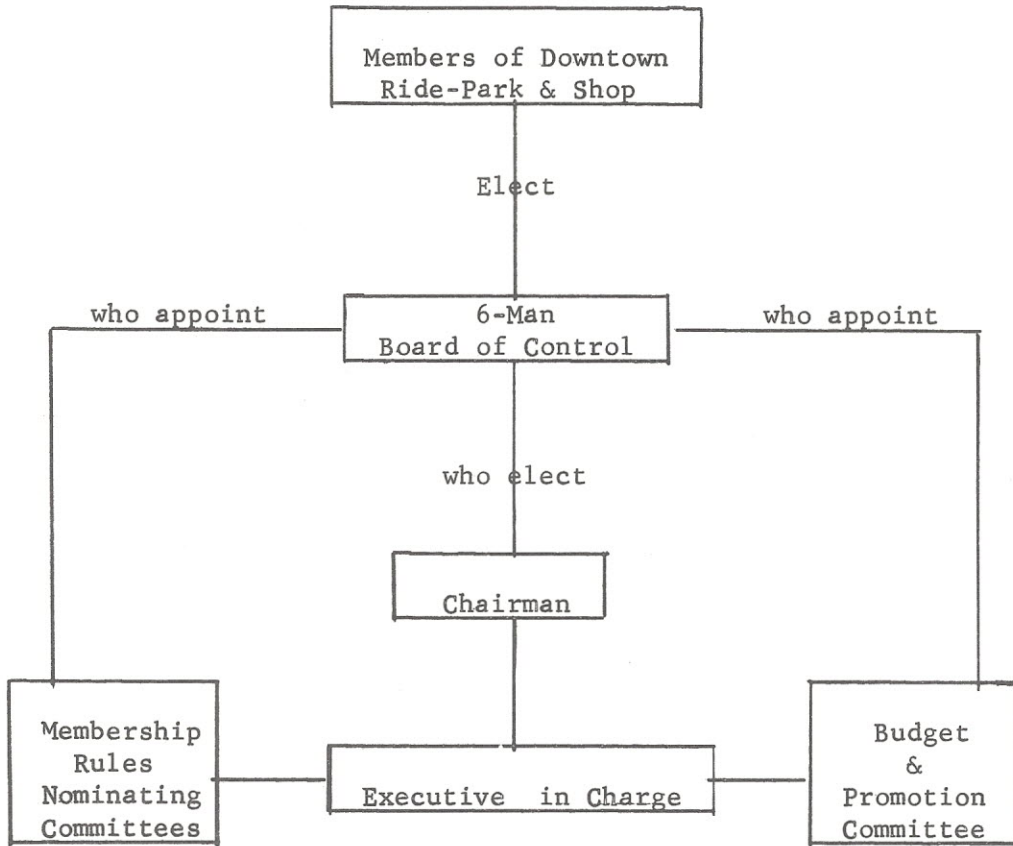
Members of Downtown
Ride-Park & Shop

Elect

who appoint

6-Man
Board of Control

who appoint

who elect

Chairman

Membership
Rules
Nominating
Committees

Executive in Charge

Budget
&
Promotion
Committee